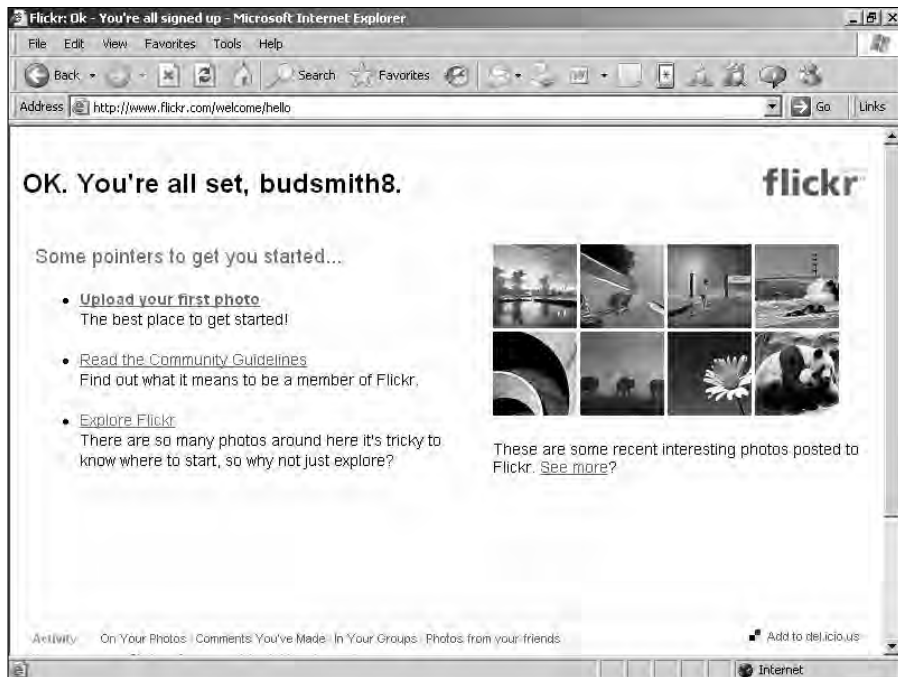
Flickr: Ok - You're all signed up - Microsoft Internet Explorer

File Edit View Favorites Tools Help

Back Search Favorites

Address http://www.flickr.com/welcome/hello Go Links

OK. You're all set, budsmith8.

flickr

Some pointers to get you started...

• Upload your first photo
The best place to get started!

• Read the Community Guidelines
Find out what it means to be a member of Flickr.

• Explore Flickr
There are so many photos around here it's tricky to know where to start, so why not just explore?

These are some recent interesting photos posted to Flickr. See more?

Activity On Your Photos | Comments You've Made | In Your Groups | Photos from your friends

Add to del.icio.us

Internet